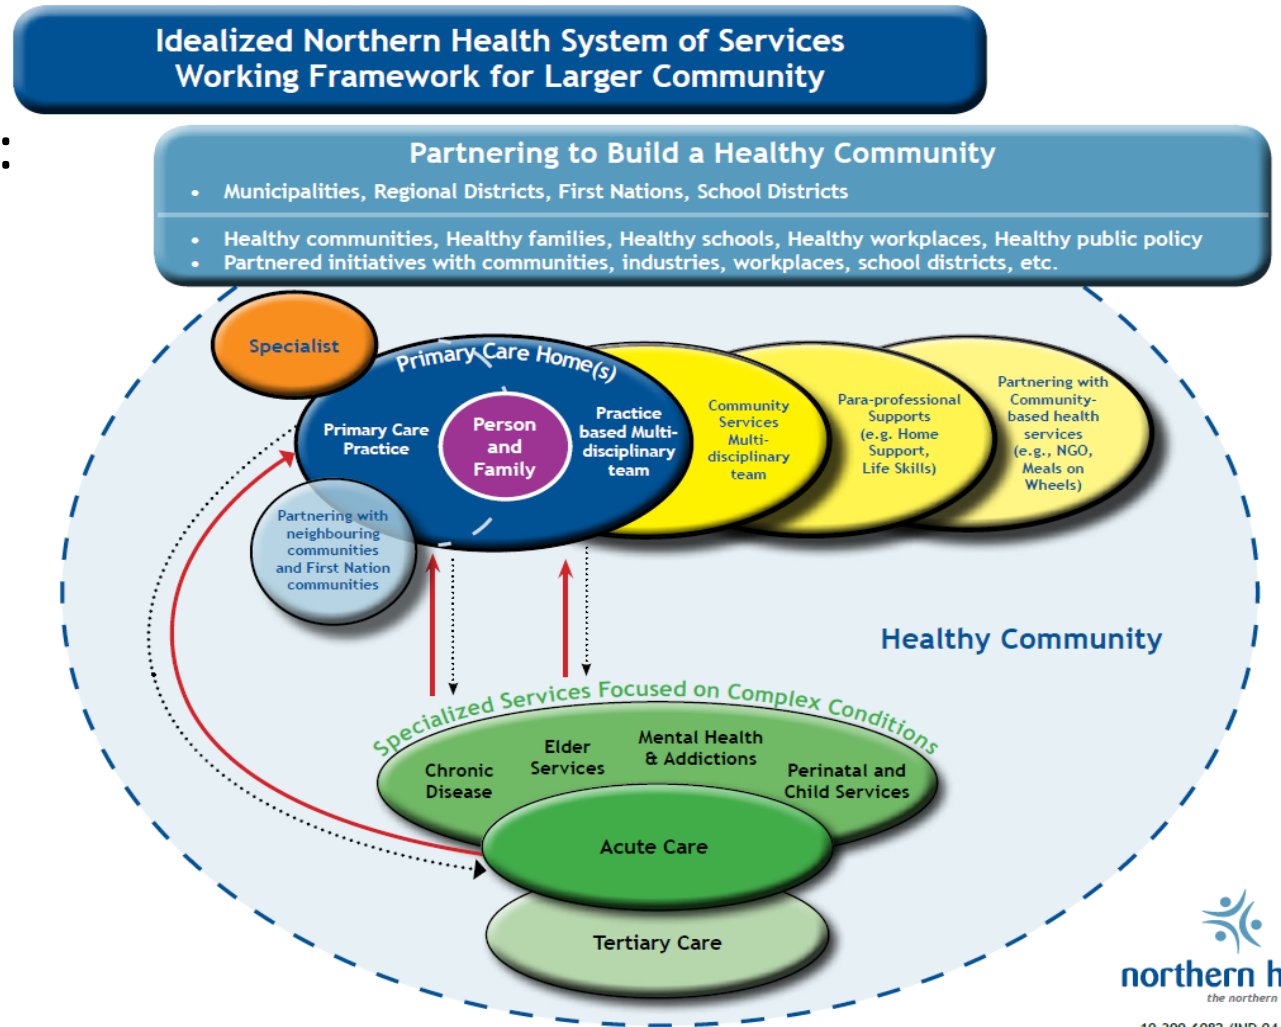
Idealized Northern Health System of Services
Working Framework for Larger Community

Partnering to Build a Healthy Community
• Municipalities, Regional Districts, First Nations, School Districts
• Healthy communities, Healthy families, Healthy schools, Healthy workplaces, Healthy public policy
• Partnered initiatives with communities, industries, workplaces, school districts, etc.

Specialist

Primary Care Home(s)

Primary Care Practice

Person and Family

Practice based Multi-disciplinary team

Community Services Multi-disciplinary team

Para-professional Supports (e.g. Home Support, Life Skills)

Partnering with Community-based health services (e.g., NGO, Meals on Wheels)

Partnering with neighbouring communities and First Nation communities

Healthy Community

Specialized Services Focused on Complex Conditions

Chronic Disease

Elder Services

Mental Health & Addictions

Perinatal and Child Services

Acute Care

Tertiary Care

northern h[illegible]
the northern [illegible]

10-300-6082 (IND 04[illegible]